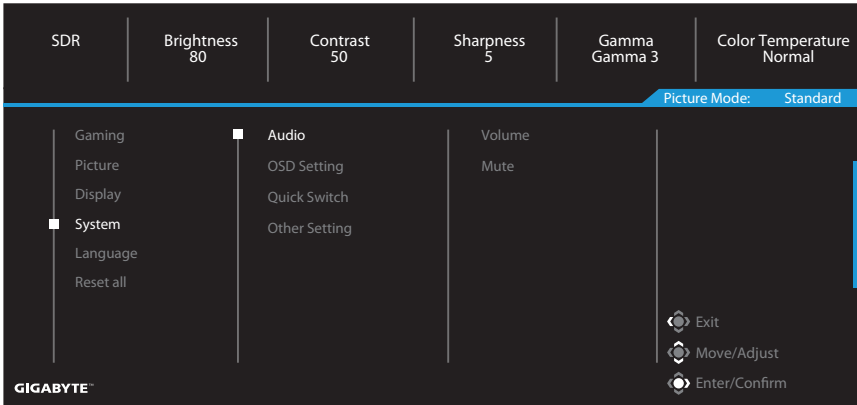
SDR

Brightness
80

Contrast
50

Sharpness
5

Gamma
Gamma 3

Color Temperature
Normal

Picture Mode: Standard

Gaming
Picture
Display
System
Language
Reset all

Audio
OSD Setting
Quick Switch
Other Setting

Volume
Mute

Exit
Move/Adjust
Enter/Confirm

GIGABYTE™